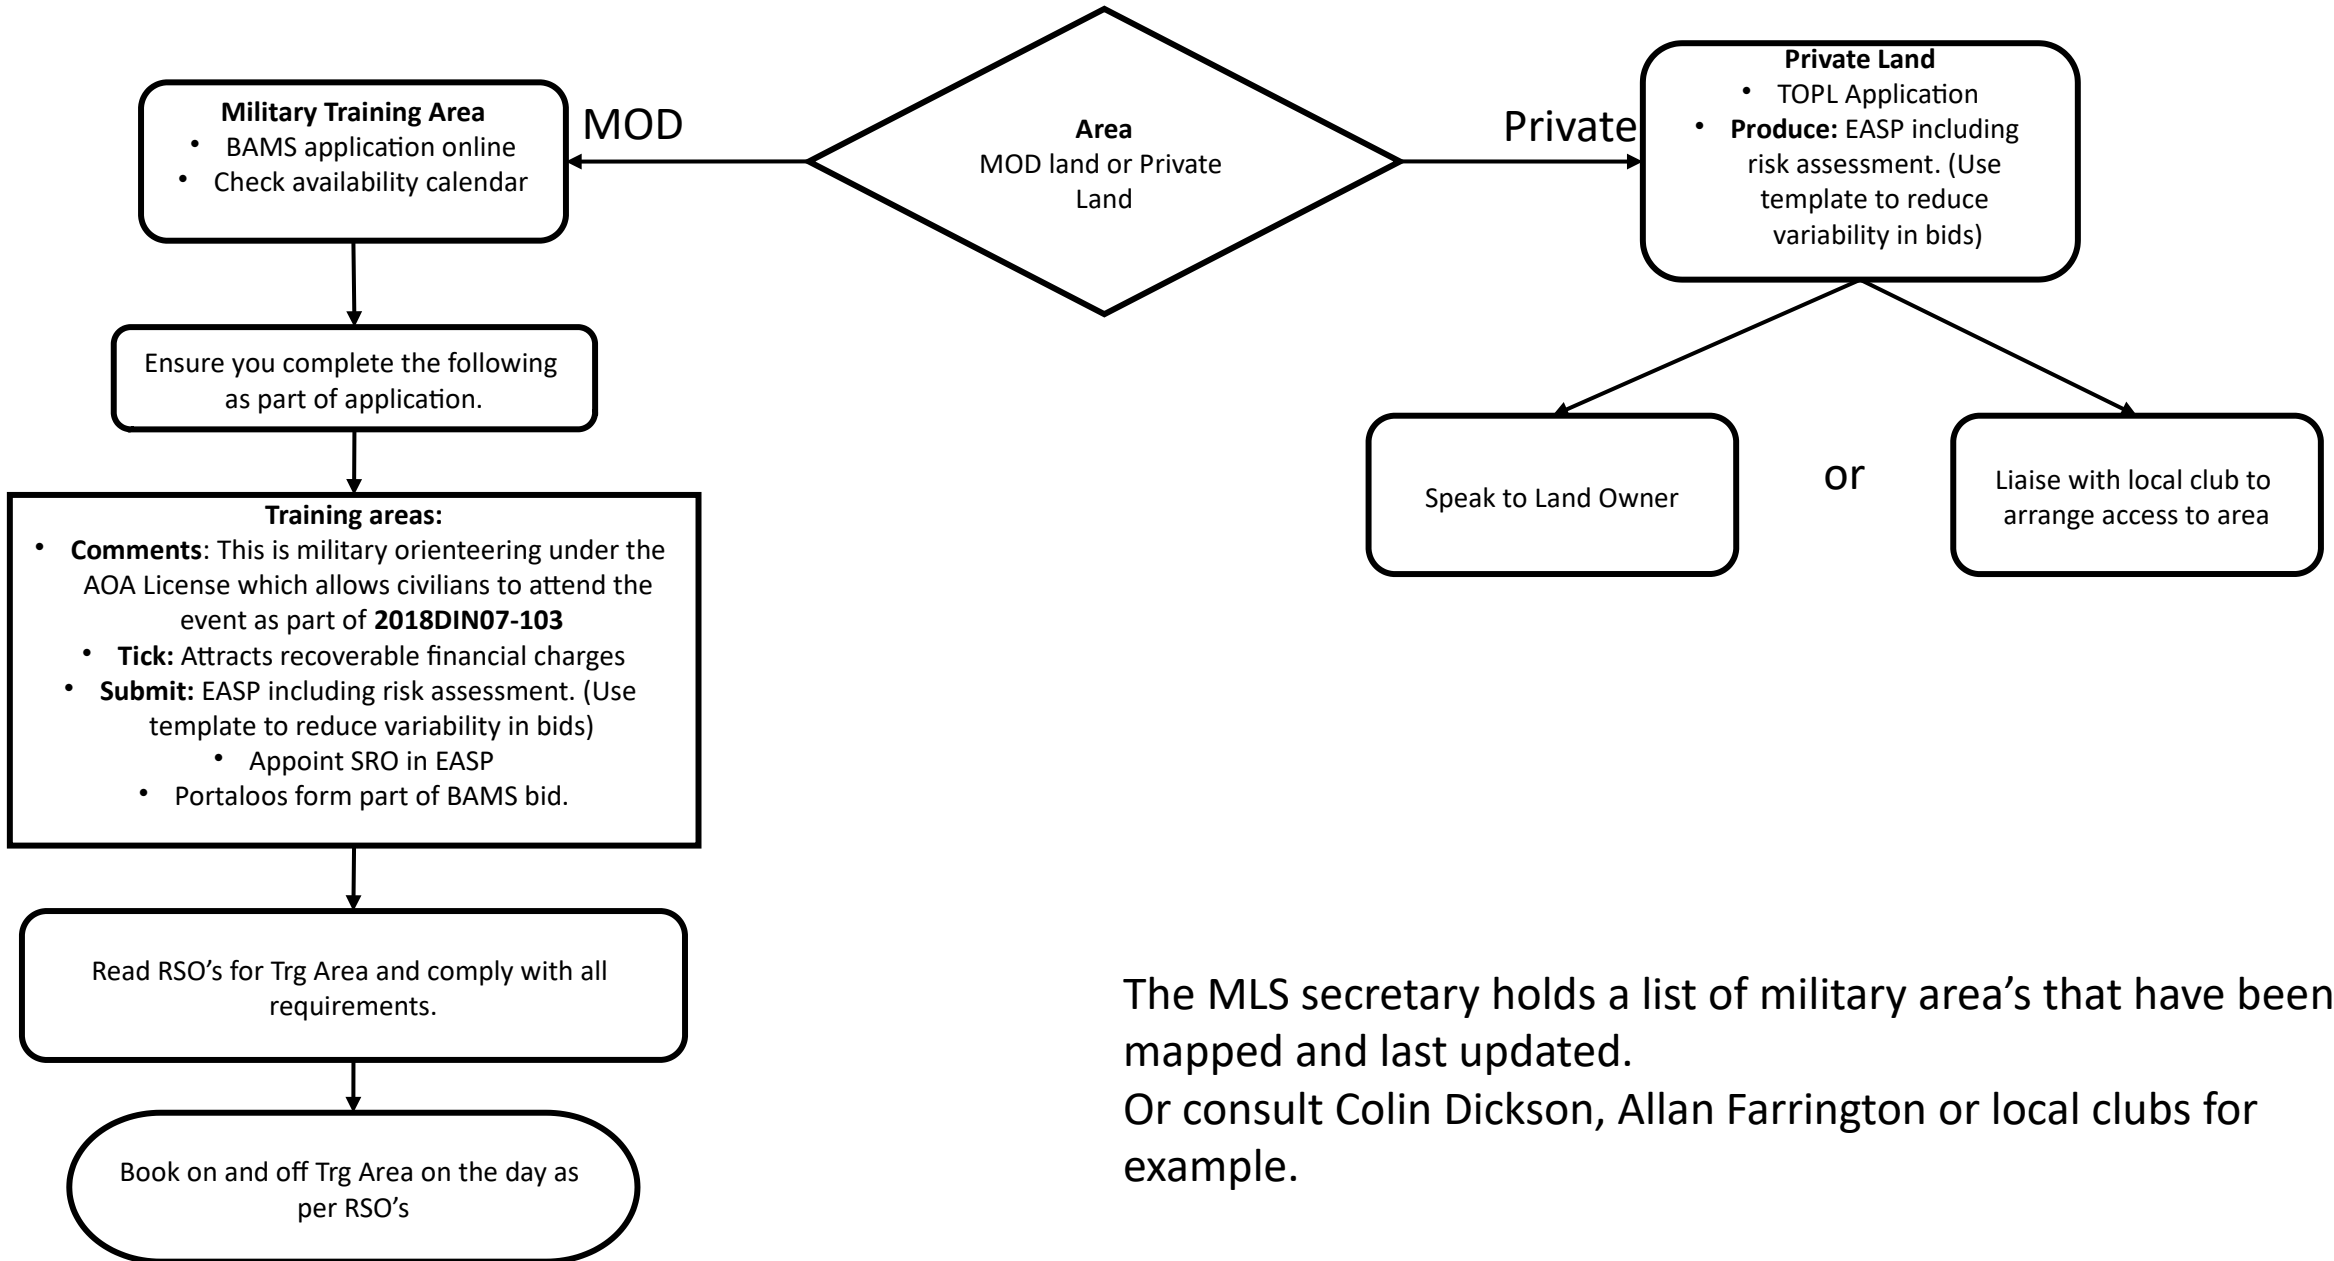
**Area**
MOD land or Private Land

MOD

**Military Training Area**
• BAMS application online
• Check availability calendar

Ensure you complete the following as part of application.

**Training areas:**
• **Comments**: This is military orienteering under the AOA License which allows civilians to attend the event as part of **2018DIN07-103**
• **Tick:** Attracts recoverable financial charges
• **Submit:** EASP including risk assessment. (Use template to reduce variability in bids)
• Appoint SRO in EASP
• Portaloos form part of BAMS bid.

Read RSO's for Trg Area and comply with all requirements.

Book on and off Trg Area on the day as per RSO's

Private

**Private Land**
• TOPL Application
• **Produce:** EASP including risk assessment. (Use template to reduce variability in bids)

Speak to Land Owner

or

Liaise with local club to arrange access to area

The MLS secretary holds a list of military area's that have been mapped and last updated.
Or consult Colin Dickson, Allan Farrington or local clubs for example.